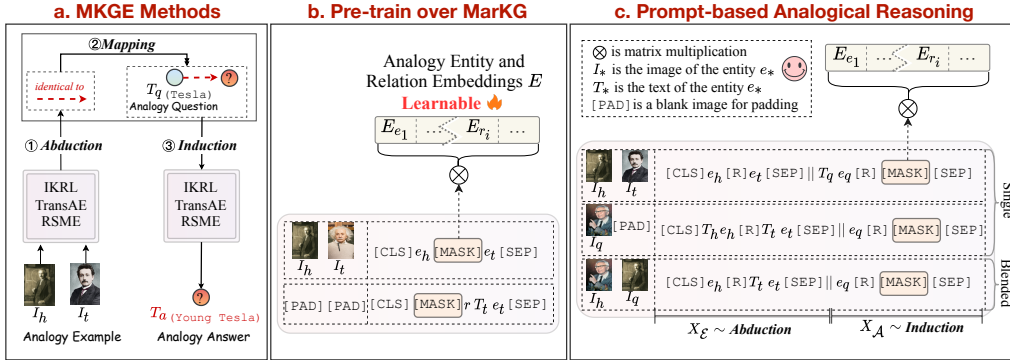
a. MKGE Methods

②Mapping

identical to

$T_q$ (Tesla)
Analogy Question

① Abduction

③ Induction

IKRL
TransAE
RSME

IKRL
TransAE
RSME

$I_h$ $I_t$

Analogy Example

$T_a$ (Young Tesla)

Analogy Answer

b. Pre-train over MarKG

Analogy Entity and Relation Embeddings $E$

Learnable

$E_{e_1}$ ... $E_{r_i}$ ...

$I_h$ $I_t$ [CLS] $e_h$ [MASK] $e_t$ [SEP]

[PAD] [PAD] [CLS] [MASK] $r$ $T_t$ $e_t$ [SEP]

c. Prompt-based Analogical Reasoning

$\otimes$ is matrix multiplication
$I_*$ is the image of the entity $e_*$
$T_*$ is the text of the entity $e_*$
[PAD] is a blank image for padding

$E_{e_1}$ ... $E_{r_i}$ ...

$I_h$ $I_t$ [CLS] $e_h$ [R] $e_t$ [SEP] || $T_q$ $e_q$ [R] [MASK] [SEP]

$I_q$ [PAD] [CLS] $T_h e_h$ [R] $T_t$ $e_t$ [SEP] || $e_q$ [R] [MASK] [SEP]

Single

$I_h$ $I_q$ [CLS] $e_h$ [R] $T_t$ $e_t$ [SEP] || $e_q$ [R] [MASK] [SEP]

Blended

$X_{\mathcal{E}} \sim$ Abduction

$X_{\mathcal{A}} \sim$ Induction